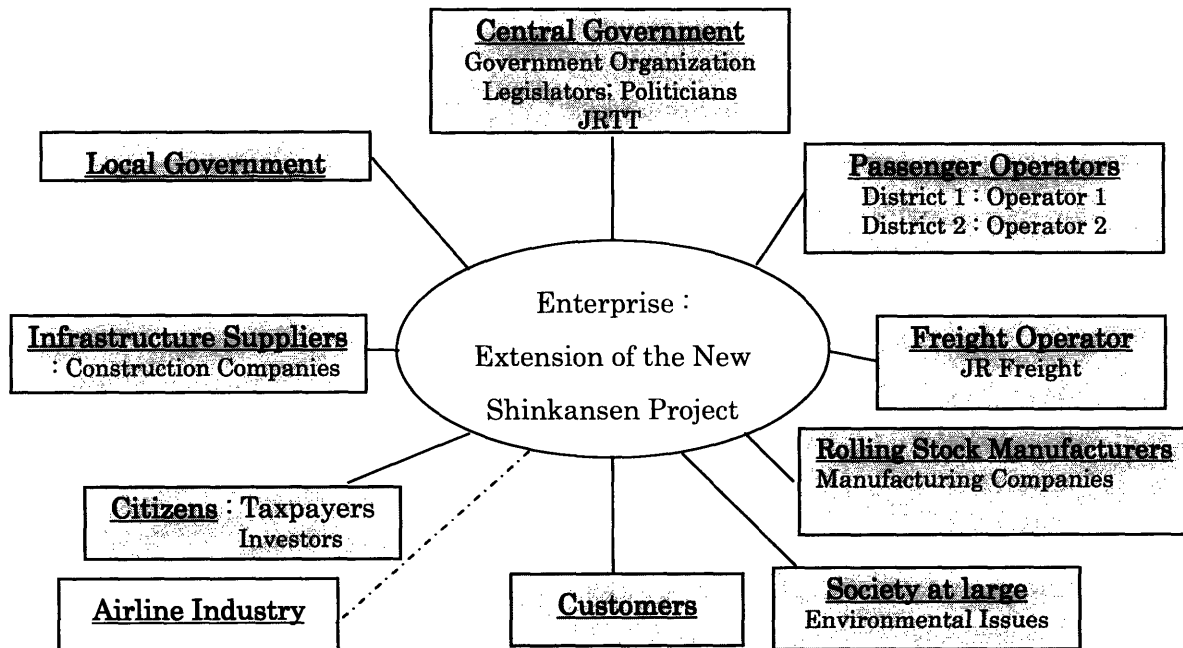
Central Government
Government Organization
Legislators; Politicians
JRTT

Local Government

Passenger Operators
District 1 : Operator 1
District 2 : Operator 2

Enterprise :
Extension of the New
Shinkansen Project

Infrastructure Suppliers
: Construction Companies

Freight Operator
JR Freight

Rolling Stock Manufacturers
Manufacturing Companies

Citizens : Taxpayers
Investors

Airline Industry

Customers

Society at large
Environmental Issues